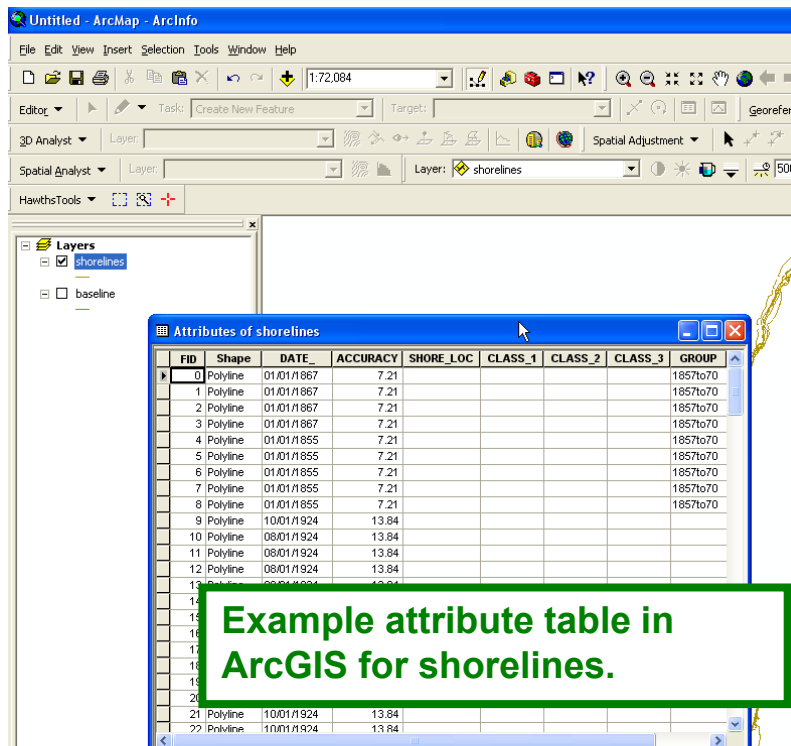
Untitled - ArcMap - ArcInfo

File Edit View Insert Selection Tools Window Help

1:72,084

Editor ▾ Task: Create New Feature Target: Georefer

3D Analyst ▾ Layer: Spatial Adjustment ▾

Spatial Analyst ▾ Layer: Layer: shorelines 50

HawthsTools ▾

Layers
shorelines
baseline

Attributes of shorelines

| FID | Shape | DATE_ | ACCURACY | SHORE_LOC | CLASS_1 | CLASS_2 | CLASS_3 | GROUP |
|---|---|---|---|---|---|---|---|---|
| 0 | Polyline | 01/01/1867 | 7.21 | | | | | 1857to70 |
| 1 | Polyline | 01/01/1867 | 7.21 | | | | | 1857to70 |
| 2 | Polyline | 01/01/1867 | 7.21 | | | | | 1857to70 |
| 3 | Polyline | 01/01/1867 | 7.21 | | | | | 1857to70 |
| 4 | Polyline | 01/01/1855 | 7.21 | | | | | 1857to70 |
| 5 | Polyline | 01/01/1855 | 7.21 | | | | | 1857to70 |
| 6 | Polyline | 01/01/1855 | 7.21 | | | | | 1857to70 |
| 7 | Polyline | 01/01/1855 | 7.21 | | | | | 1857to70 |
| 8 | Polyline | 01/01/1855 | 7.21 | | | | | 1857to70 |
| 9 | Polyline | 10/01/1924 | 13.84 | | | | | |
| 10 | Polyline | 08/01/1924 | 13.84 | | | | | |
| 11 | Polyline | 08/01/1924 | 13.84 | | | | | |
| 12 | Polyline | 08/01/1924 | 13.84 | | | | | |
| 13 | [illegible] | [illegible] | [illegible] | | | | | |
| 21 | Polyline | 10/01/1924 | 13.84 | | | | | |
| 22 | Polyline | 10/01/1924 | 13.84 | | | | | |

Example attribute table in ArcGIS for shorelines.